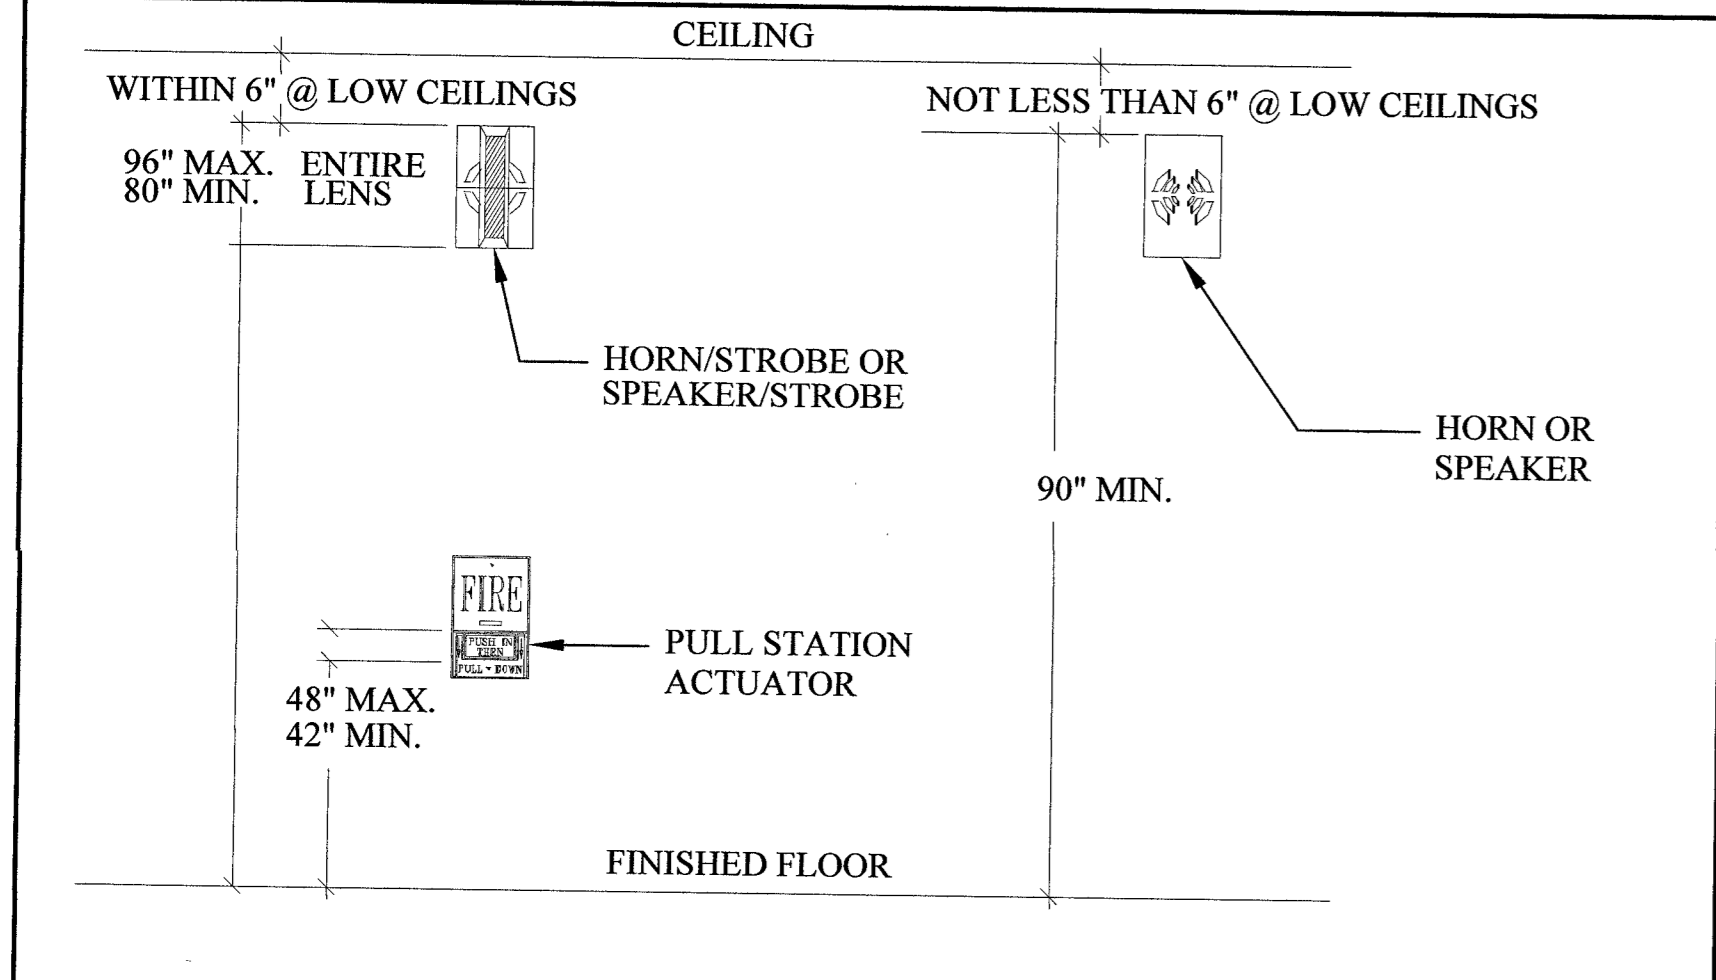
CEILING

WITHIN 6" @ LOW CEILINGS

NOT LESS THAN 6" @ LOW CEILINGS

96" MAX.
80" MIN.

ENTIRE
LENS

HORN/STROBE OR
SPEAKER/STROBE

HORN OR
SPEAKER

90" MIN.

FIRE

PUSH IN
THEN
PULL DOWN

PULL STATION
ACTUATOR

48" MAX.
42" MIN.

FINISHED FLOOR